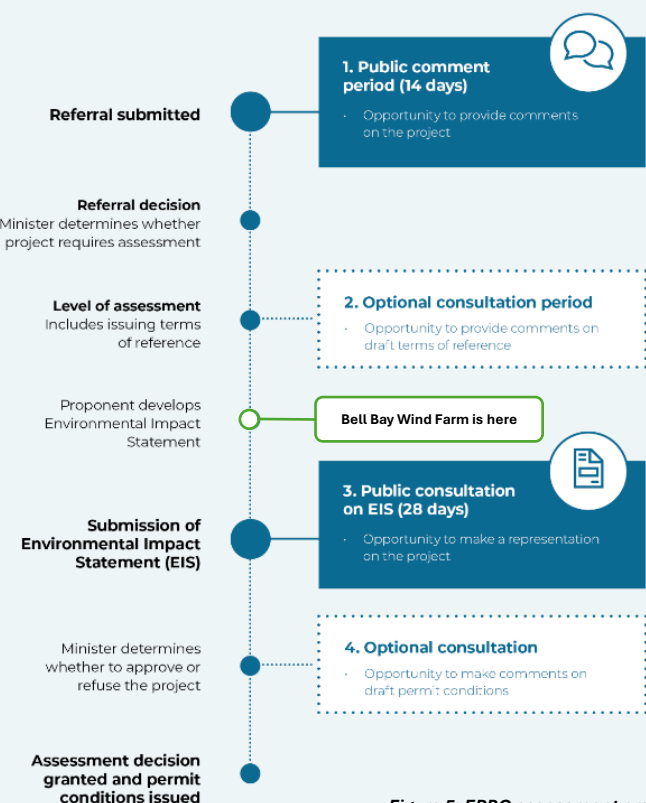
Referral submitted

1. Public comment period (14 days)

· Opportunity to provide comments on the project

Referral decision
Minister determines whether project requires assessment

Level of assessment
Includes issuing terms of reference

2. Optional consultation period

· Opportunity to provide comments on draft terms of reference

Proponent develops Environmental Impact Statement

Bell Bay Wind Farm is here

Submission of Environmental Impact Statement (EIS)

3. Public consultation on EIS (28 days)

· Opportunity to make a representation on the project

Minister determines whether to approve or refuse the project

4. Optional consultation

· Opportunity to make comments on draft permit conditions

Assessment decision granted and permit conditions issued

Figure 5. EPBC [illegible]